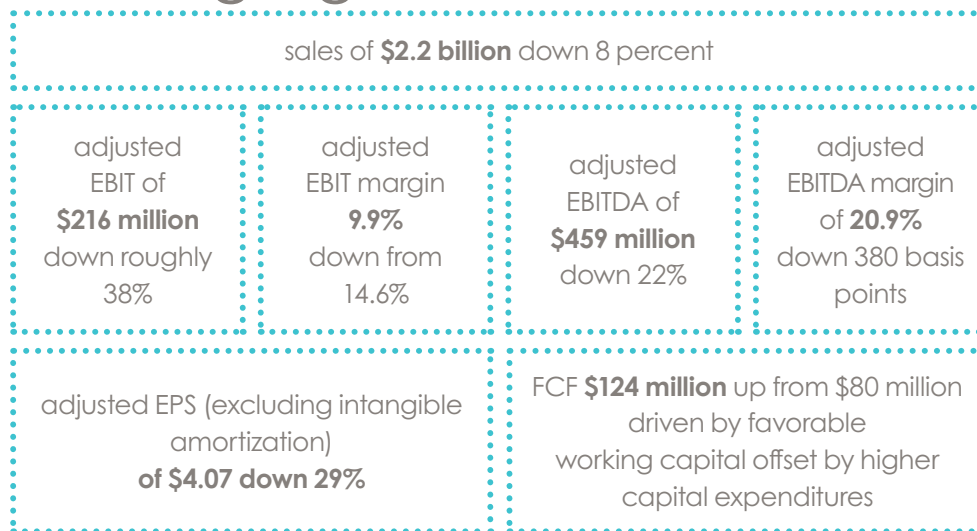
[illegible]

sales of **$2.2 billion** down 8 percent

adjusted EBIT of **$216 million** down roughly 38%

adjusted EBIT margin **9.9%** down from 14.6%

adjusted EBITDA of **$459 million** down 22%

adjusted EBITDA margin of **20.9%** down 380 basis points

adjusted EPS (excluding intangible amortization) **of $4.07 down 29%**

FCF **$124 million** up from $80 million driven by favorable working capital offset by higher capital expenditures